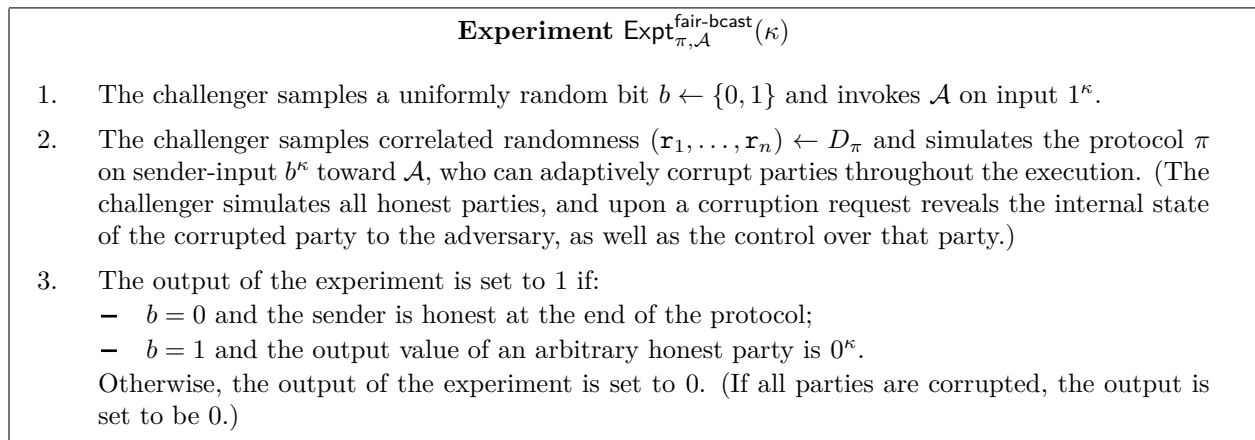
**Experiment** $\mathsf{Expt}_{\pi,\mathcal{A}}^{\mathsf{fair\text{-}bcast}}(\kappa)$

1. The challenger samples a uniformly random bit $b \leftarrow \{0,1\}$ and invokes $\mathcal{A}$ on input $1^\kappa$.

2. The challenger samples correlated randomness $(\mathtt{r}_1, \ldots, \mathtt{r}_n) \leftarrow D_\pi$ and simulates the protocol $\pi$ on sender-input $b^\kappa$ toward $\mathcal{A}$, who can adaptively corrupt parties throughout the execution. (The challenger simulates all honest parties, and upon a corruption request reveals the internal state of the corrupted party to the adversary, as well as the control over that party.)

3. The output of the experiment is set to 1 if:
– $b = 0$ and the sender is honest at the end of the protocol;
– $b = 1$ and the output value of an arbitrary honest party is $0^\kappa$.
Otherwise, the output of the experiment is set to 0. (If all parties are corrupted, the output is set to be 0.)